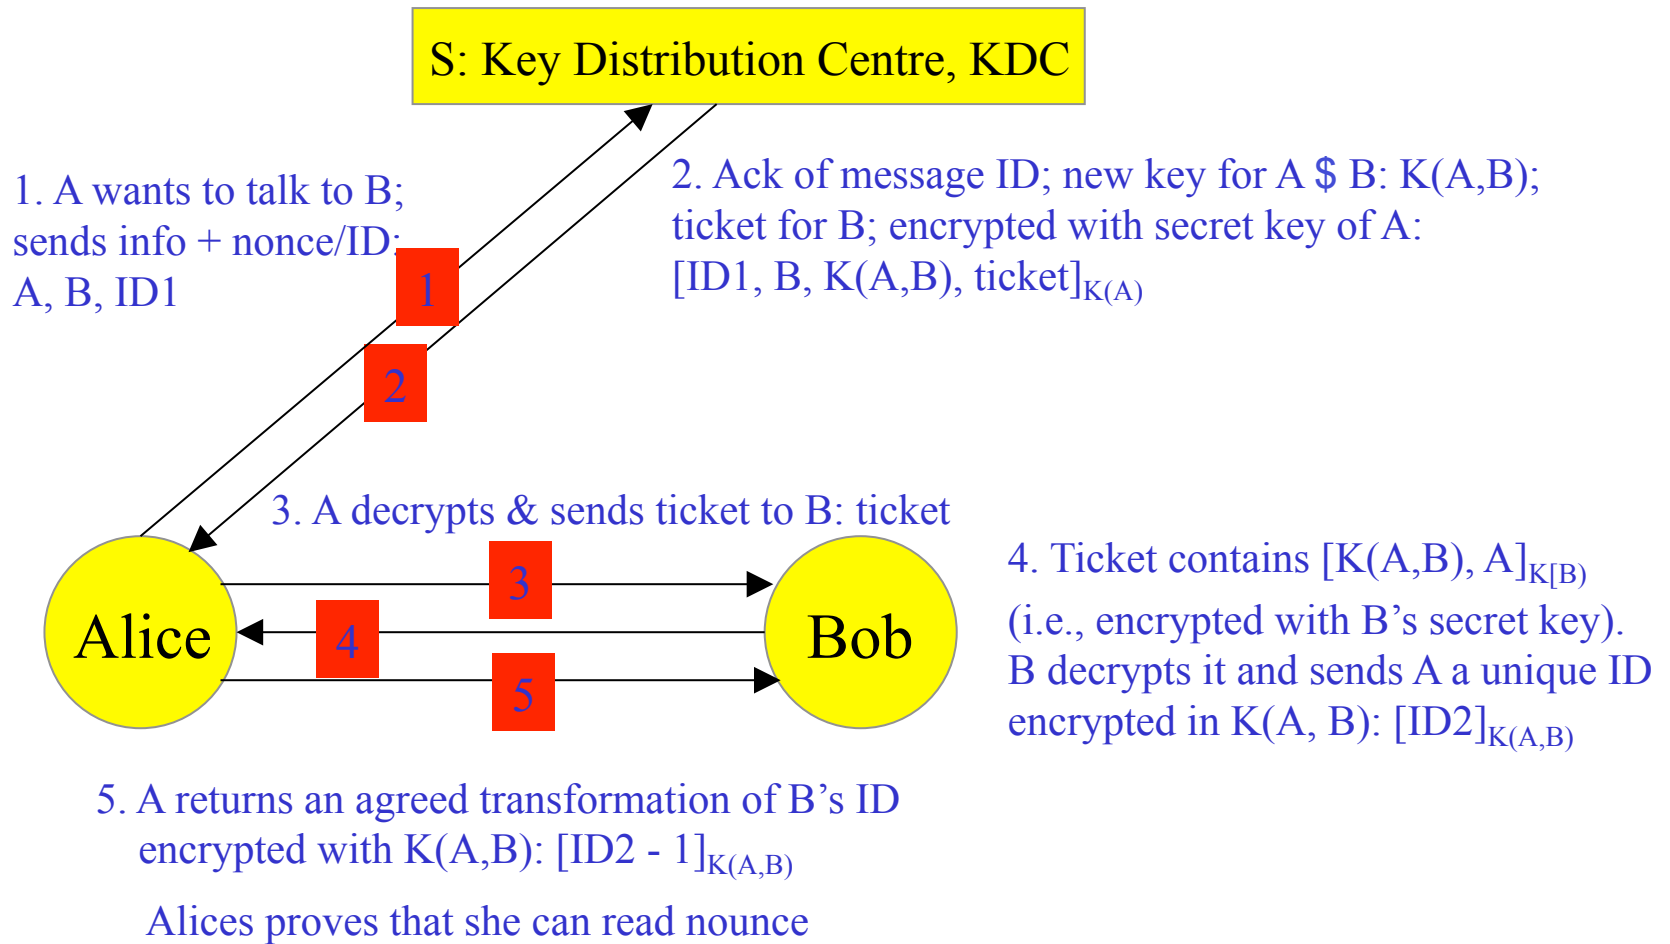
S: Key Distribution Centre, KDC

1. A wants to talk to B; sends info + nonce/ID: A, B, ID1

2. Ack of message ID; new key for A $ B: K(A,B); ticket for B; encrypted with secret key of A: [ID1, B, K(A,B), ticket]$_{K(A)}$

1

2

3. A decrypts & sends ticket to B: ticket

Alice

3

4

5

Bob

4. Ticket contains [K(A,B), A]$_{K[B)}$ (i.e., encrypted with B’s secret key). B decrypts it and sends A a unique ID encrypted in K(A, B): [ID2]$_{K(A,B)}$

5. A returns an agreed transformation of B’s ID encrypted with K(A,B): [ID2 - 1]$_{K(A,B)}$

Alices proves that she can read nounce